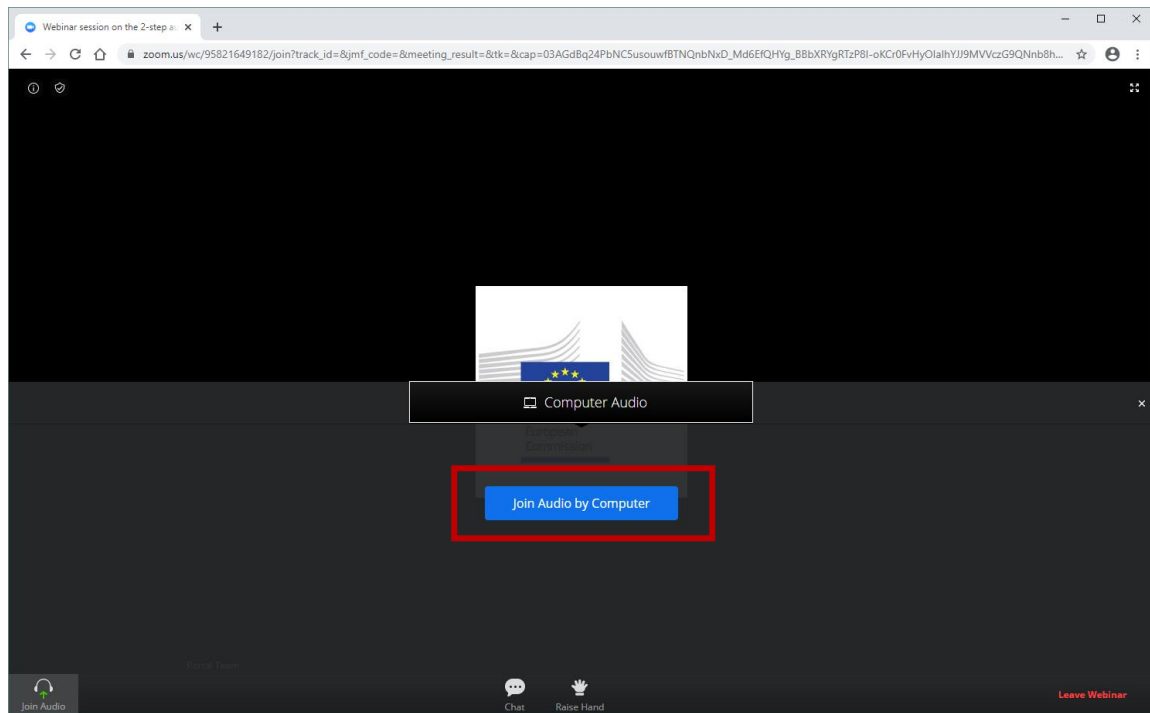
Webinar session on the 2-step a

zoom.us/wc/95821649182/join?track_id=&jmf_code=&meeting_result=&tk=&cap=03AGdBq24PbNC5usouwfBTNQnbNxD_Md6EfQHYg_BBbXRYgRTzP8I-oKCr0FvHyOIalhYJJ9MVVczG9QNnb8h...

Computer Audio

European Commission

Join Audio by Computer

Join Audio

Chat

Raise Hand

Leave Webinar